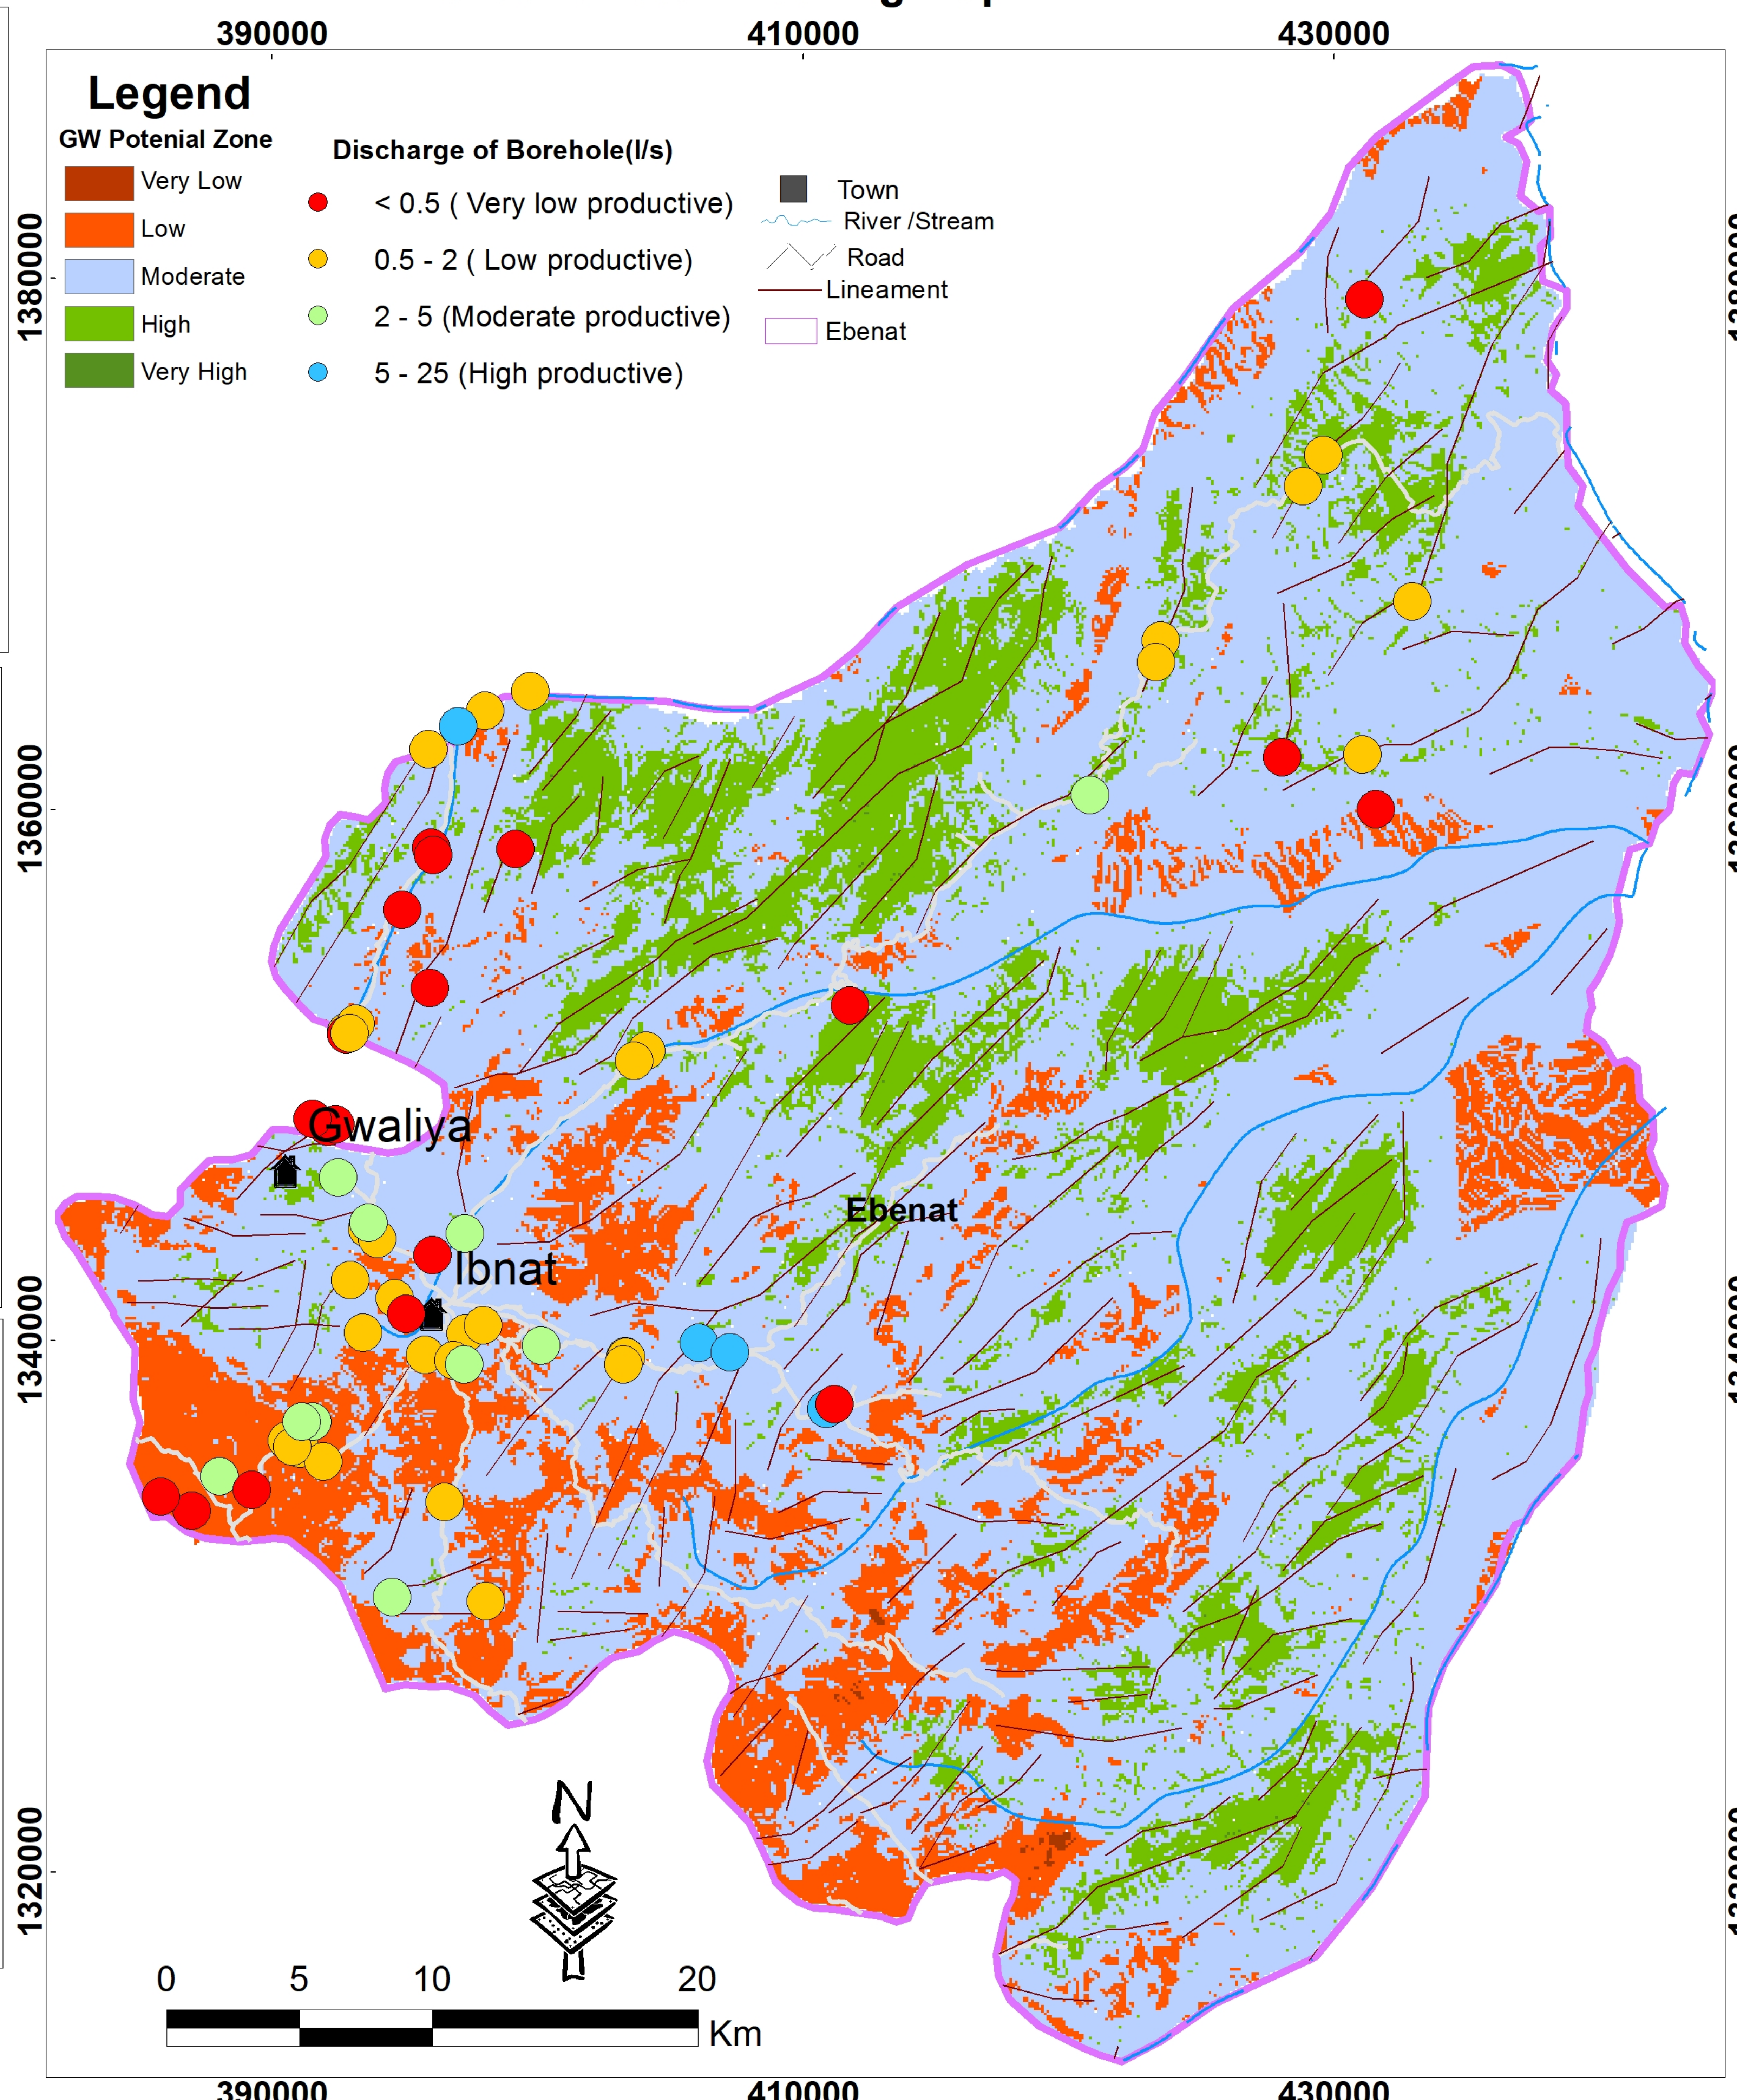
390000 410000 430000

Legend

GW Potenial Zone
Very Low
Low
Moderate
High
Very High

Discharge of Borehole(l/s)
< 0.5 ( Very low productive)
0.5 - 2 ( Low productive)
2 - 5 (Moderate productive)
5 - 25 (High productive)

Town
River /Stream
Road
Lineament
Ebenat

1380000
1360000
1340000
1320000

Gwaliya
Ibnat
Ebenat

N

0 5 10 20
Km

390000 410000 430000